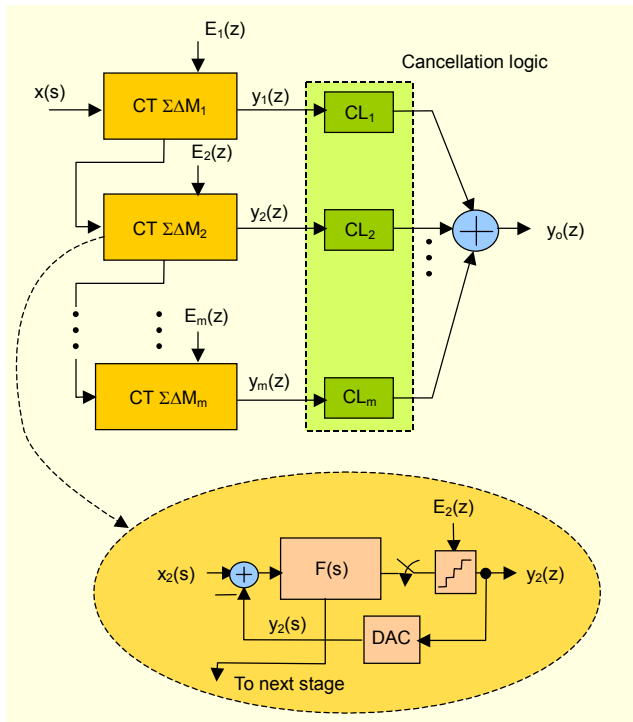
$E_1(z)$

Cancellation logic

x(s)

CT $\Sigma\Delta M_1$

$y_1(z)$

$CL_1$

$E_2(z)$

CT $\Sigma\Delta M_2$

$y_2(z)$

$CL_2$

$y_o(z)$

$E_m(z)$

CT $\Sigma\Delta M_m$

$y_m(z)$

$CL_m$

$E_2(z)$

$x_2(s)$

F(s)

$y_2(z)$

−

$y_2(s)$

DAC

To next stage